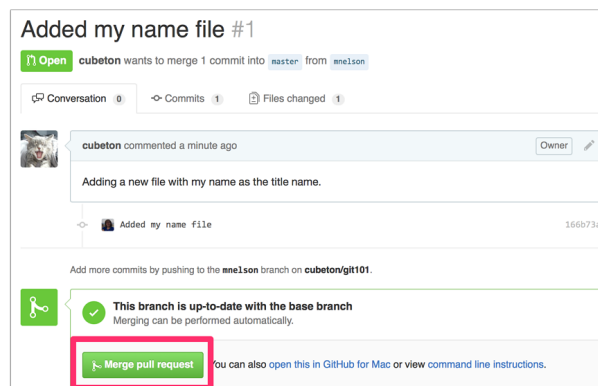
Added my name file #1

Open cubeton wants to merge 1 commit into master from mnelson

Conversation 0 Commits 1 Files changed 1

cubeton commented a minute ago Owner

Adding a new file with my name as the title name.

Added my name file 166b73a

Add more commits by pushing to the mnelson branch on cubeton/git101.

This branch is up-to-date with the base branch
Merging can be performed automatically.

Merge pull request You can also open this in GitHub for Mac or view command line instructions.